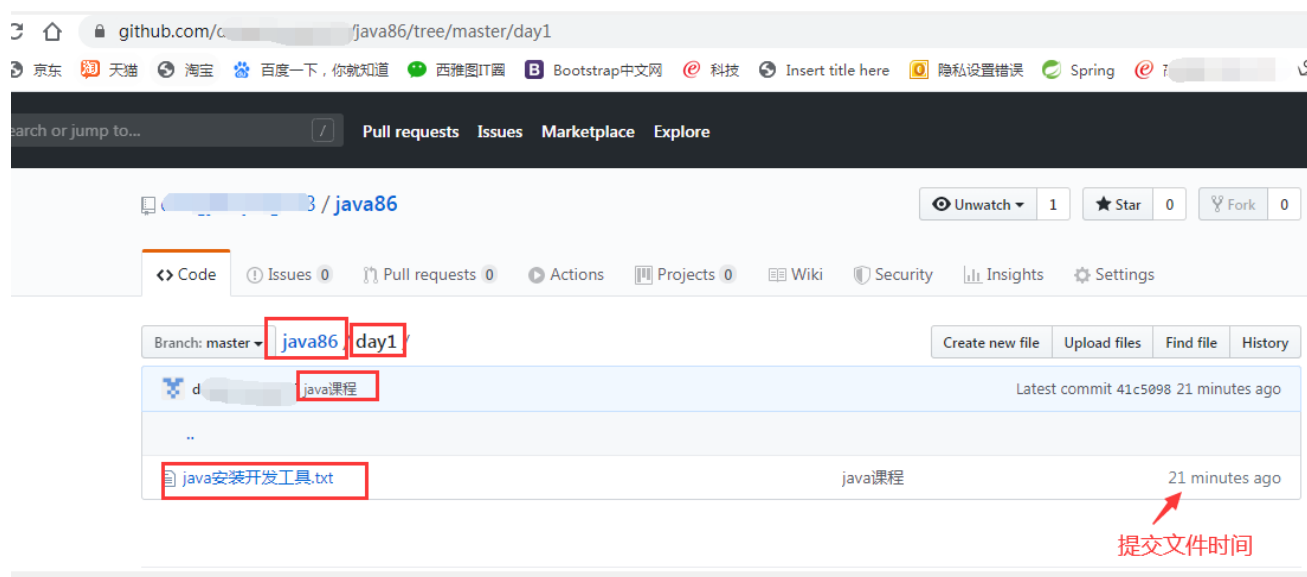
github.com/c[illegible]/java86/tree/master/day1

京东 天猫 淘宝 百度一下，你就知道 西雅图IT圈 Bootstrap中文网 科技 Insert title here 隐私设置错误 Spring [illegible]

earch or jump to... / Pull requests Issues Marketplace Explore

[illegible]3 / java86

Unwatch 1 Star 0 Fork 0

<> Code Issues 0 Pull requests 0 Actions Projects 0 Wiki Security Insights Settings

Branch: master java86 / day1 /

Create new file Upload files Find file History

d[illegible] java课程 Latest commit 41c5098 21 minutes ago

..

java安装开发工具.txt java课程 21 minutes ago

提交文件时间